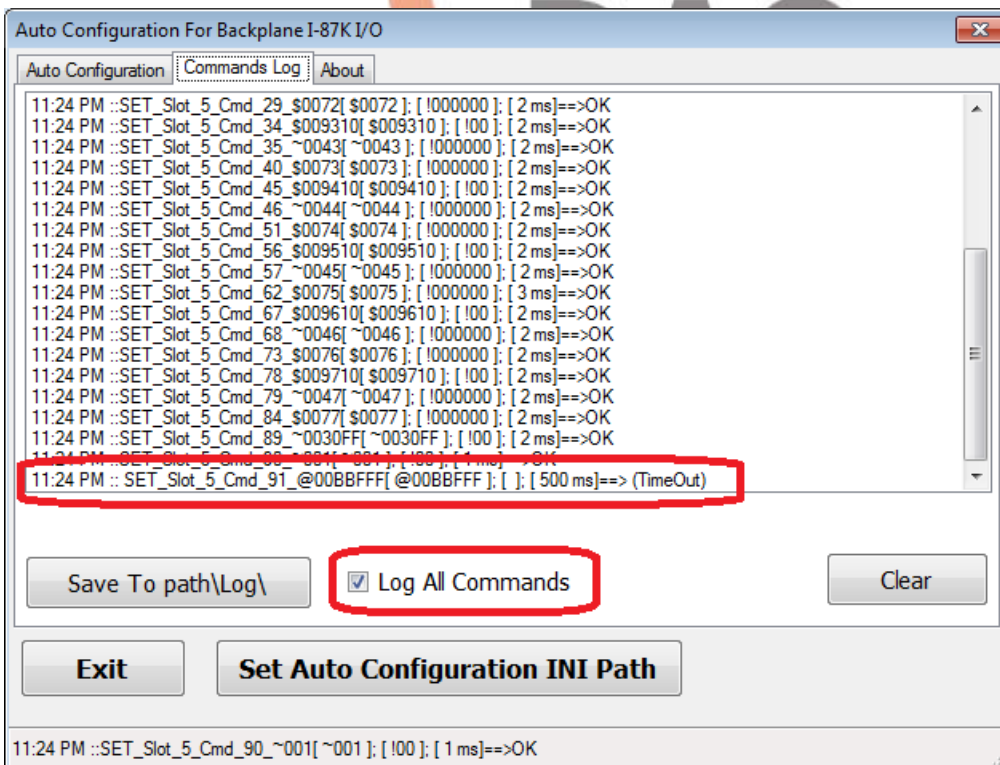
Auto Configuration For Backplane I-87K I/O

Auto Configuration | Commands Log | About

11:24 PM ::SET_Slot_5_Cmd_29_$0072[ $0072 ]; [ !000000 ]; [ 2 ms]==>OK
11:24 PM ::SET_Slot_5_Cmd_34_$009310[ $009310 ]; [ !00 ]; [ 2 ms]==>OK
11:24 PM ::SET_Slot_5_Cmd_35_~0043[ ~0043 ]; [ !000000 ]; [ 2 ms]==>OK
11:24 PM ::SET_Slot_5_Cmd_40_$0073[ $0073 ]; [ !000000 ]; [ 2 ms]==>OK
11:24 PM ::SET_Slot_5_Cmd_45_$009410[ $009410 ]; [ !00 ]; [ 2 ms]==>OK
11:24 PM ::SET_Slot_5_Cmd_46_~0044[ ~0044 ]; [ !000000 ]; [ 2 ms]==>OK
11:24 PM ::SET_Slot_5_Cmd_51_$0074[ $0074 ]; [ !000000 ]; [ 2 ms]==>OK
11:24 PM ::SET_Slot_5_Cmd_56_$009510[ $009510 ]; [ !00 ]; [ 2 ms]==>OK
11:24 PM ::SET_Slot_5_Cmd_57_~0045[ ~0045 ]; [ !000000 ]; [ 2 ms]==>OK
11:24 PM ::SET_Slot_5_Cmd_62_$0075[ $0075 ]; [ !000000 ]; [ 3 ms]==>OK
11:24 PM ::SET_Slot_5_Cmd_67_$009610[ $009610 ]; [ !00 ]; [ 2 ms]==>OK
11:24 PM ::SET_Slot_5_Cmd_68_~0046[ ~0046 ]; [ !000000 ]; [ 2 ms]==>OK
11:24 PM ::SET_Slot_5_Cmd_73_$0076[ $0076 ]; [ !000000 ]; [ 2 ms]==>OK
11:24 PM ::SET_Slot_5_Cmd_78_$009710[ $009710 ]; [ !00 ]; [ 2 ms]==>OK
11:24 PM ::SET_Slot_5_Cmd_79_~0047[ ~0047 ]; [ !000000 ]; [ 2 ms]==>OK
11:24 PM ::SET_Slot_5_Cmd_84_$0077[ $0077 ]; [ !000000 ]; [ 2 ms]==>OK
11:24 PM ::SET_Slot_5_Cmd_89_~0030FF[ ~0030FF ]; [ !00 ]; [ 2 ms]==>OK
11:24 PM ::SET_Slot_5_Cmd_90_~001[ ~001 ]; [ !00 ]; [ 1 ms]==>OK
11:24 PM :: SET_Slot_5_Cmd_91_@00BBFFF[ @00BBFFF ]; [ ]; [ 500 ms]==> (TimeOut)

Save To path\Log\

Log All Commands

Clear

Exit

Set Auto Configuration INI Path

11:24 PM ::SET_Slot_5_Cmd_90_~001[ ~001 ]; [ !00 ]; [ 1 ms]==>OK